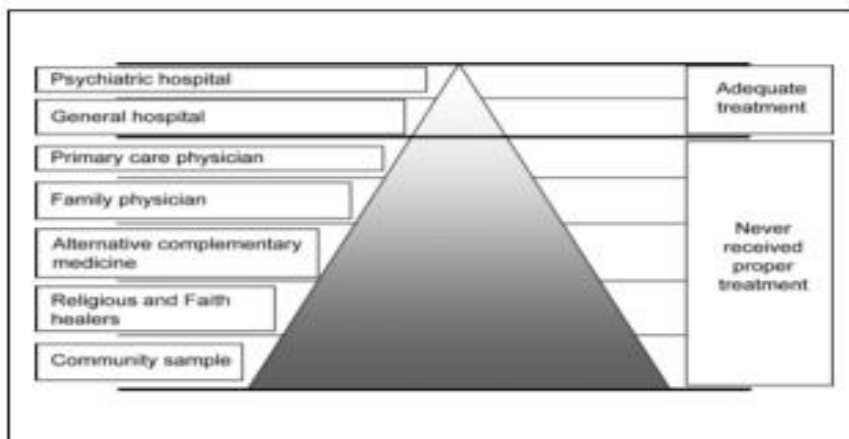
Psychiatric hospital

General hospital

Primary care physician

Family physician

Alternative complementary medicine

Religious and Faith healers

Community sample

Adequate treatment

Never received proper treatment